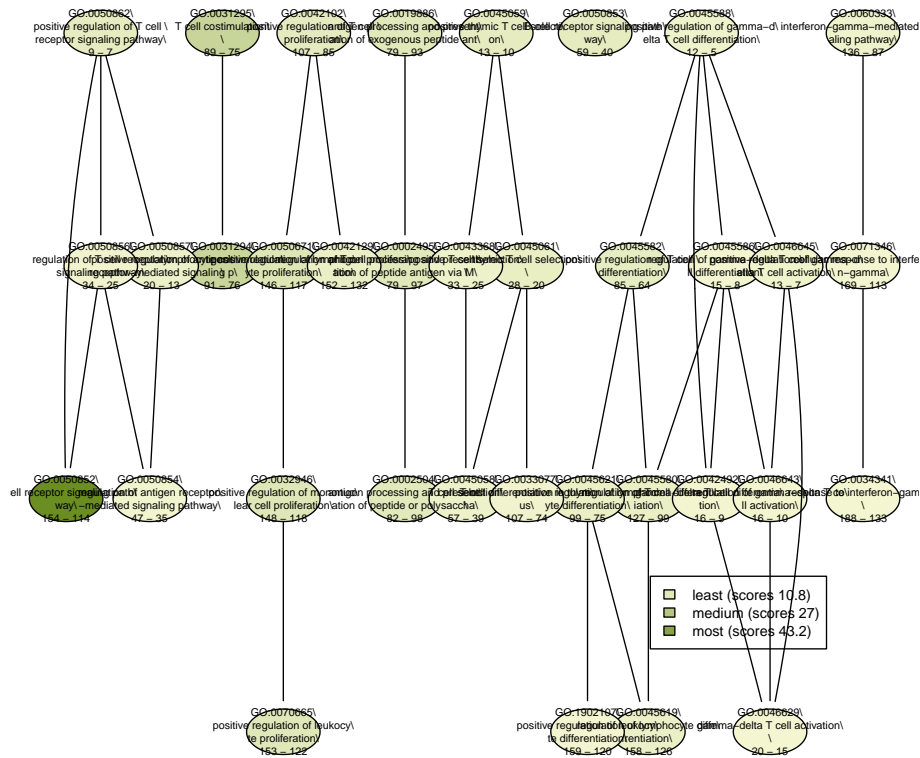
GO:0050862\ positive regulation of T cell \ receptor signaling pathway\ 9 – 7

GO:0031295\ T cell costimulation\ \ 89 – 75

GO:0042102\ positive regulation of T cell proliferation\ 107 – 85

GO:0019886\ antigen processing and presentation of exogenous peptide ant\ 79 – 93

GO:0045059\ positive thymic T cell selection\ 13 – 10

GO:0050853\ B cell receptor signaling pathway\ 59 – 40

GO:0045588\ positive regulation of gamma–delta T cell differentiation\ 12 – 5

GO:0060333\ interferon–gamma–mediated signaling pathway\ 136 – 87

GO:0050856\ regulation of T cell receptor signaling pathway\ 34 – 25

GO:0050857\ 20 – 13

GO:0031294\ lymphocyte costimulation\ 91 – 76

GO:0050671\ positive regulation of lymphocyte proliferation\ 146 – 117

GO:0042129\ 152 – 132

GO:0002495\ antigen processing and presentation of peptide antigen via M\ 79 – 97

GO:0043368\ 33 – 25

GO:0045061\ thymic T cell selection\ 28 – 20

GO:0045582\ positive regulation of T cell differentiation\ 85 – 64

GO:0045586\ regulation of gamma–delta T cell differentiation\ 15 – 8

GO:0046645\ positive regulation of gamma–delta T cell activation\ 13 – 7

GO:0071346\ cellular response to interferon–gamma\ 169 – 113

GO:0050852\ T cell receptor signaling pathway\ 154 – 114

GO:0050854\ regulation of antigen receptor–mediated signaling pathway\ 47 – 35

GO:0032946\ positive regulation of mononuclear cell proliferation\ 148 – 118

GO:0002504\ antigen processing and presentation of peptide or polysaccha\ 82 – 98

GO:0045058\ T cell selection\ 67 – 39

GO:0033077\ T cell differentiation in thymus\ 107 – 74

GO:0045621\ positive regulation of lymphocyte differentiation\ 99 – 75

GO:0045580\ regulation of T cell differentiation\ 127 – 99

GO:0042492\ gamma–delta T cell differentiation\ 16 – 9

GO:0046643\ regulation of gamma–delta T cell activation\ 16 – 10

GO:0034341\ response to interferon–gamma\ 188 – 135

least (scores 10.8)
medium (scores 27)
most (scores 43.2)

GO:0070665\ positive regulation of leukocyte proliferation\ 153 – 122

GO:1902107\ positive regulation of leukocyte differentiation\ 159 – 120

GO:0045619\ regulation of lymphocyte differentiation\ 158 – 126

GO:0046629\ gamma–delta T cell activation\ 20 – 15